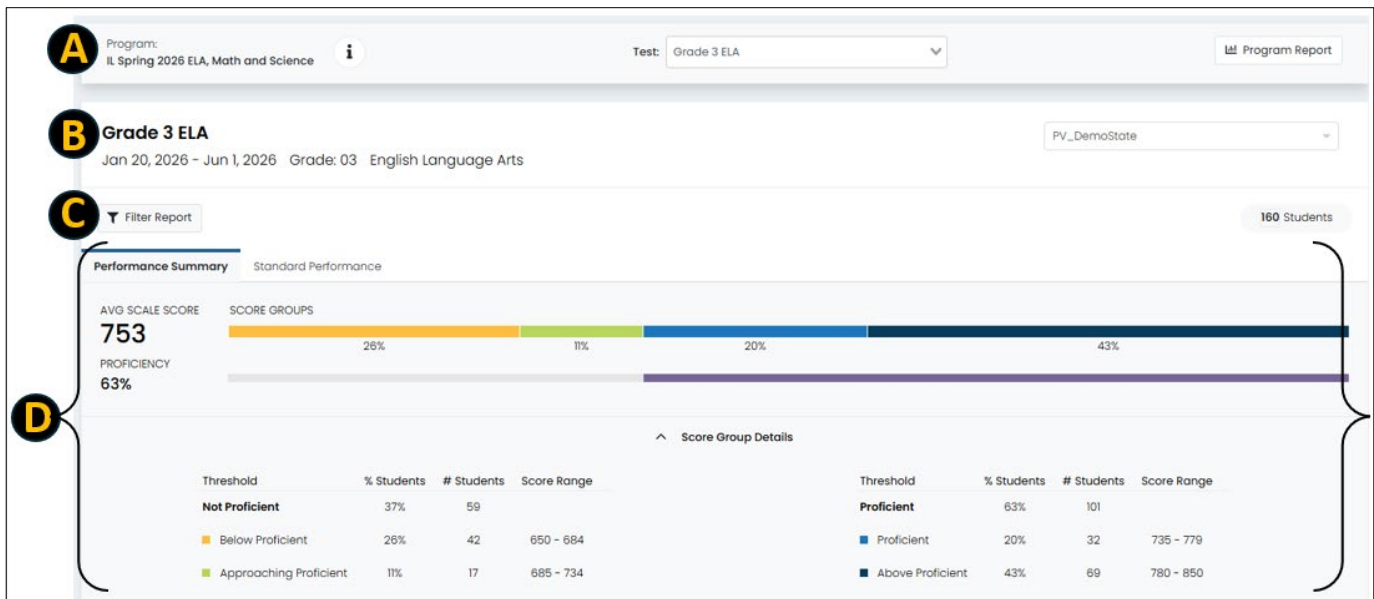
A

Program:
IL Spring 2026 ELA, Math and Science

i

Test: Grade 3 ELA

Program Report

B

Grade 3 ELA

Jan 20, 2026 - Jun 1, 2026 Grade: 03 English Language Arts

PV_DemoState

C

Filter Report

160 Students

D

Performance Summary

Standard Performance

AVG SCALE SCORE
753

SCORE GROUPS

26%

11%

20%

43%

PROFICIENCY
63%

Score Group Details

| Threshold | % Students | # Students | Score Range |
|---|---|---|---|
| Not Proficient | 37% | 59 | |
| Below Proficient | 26% | 42 | 650 - 684 |
| Approaching Proficient | 11% | 17 | 685 - 734 |

| Threshold | % Students | # Students | Score Range |
|---|---|---|---|
| Proficient | 63% | 101 | |
| Proficient | 20% | 32 | 735 - 779 |
| Above Proficient | 43% | 69 | 780 - 850 |